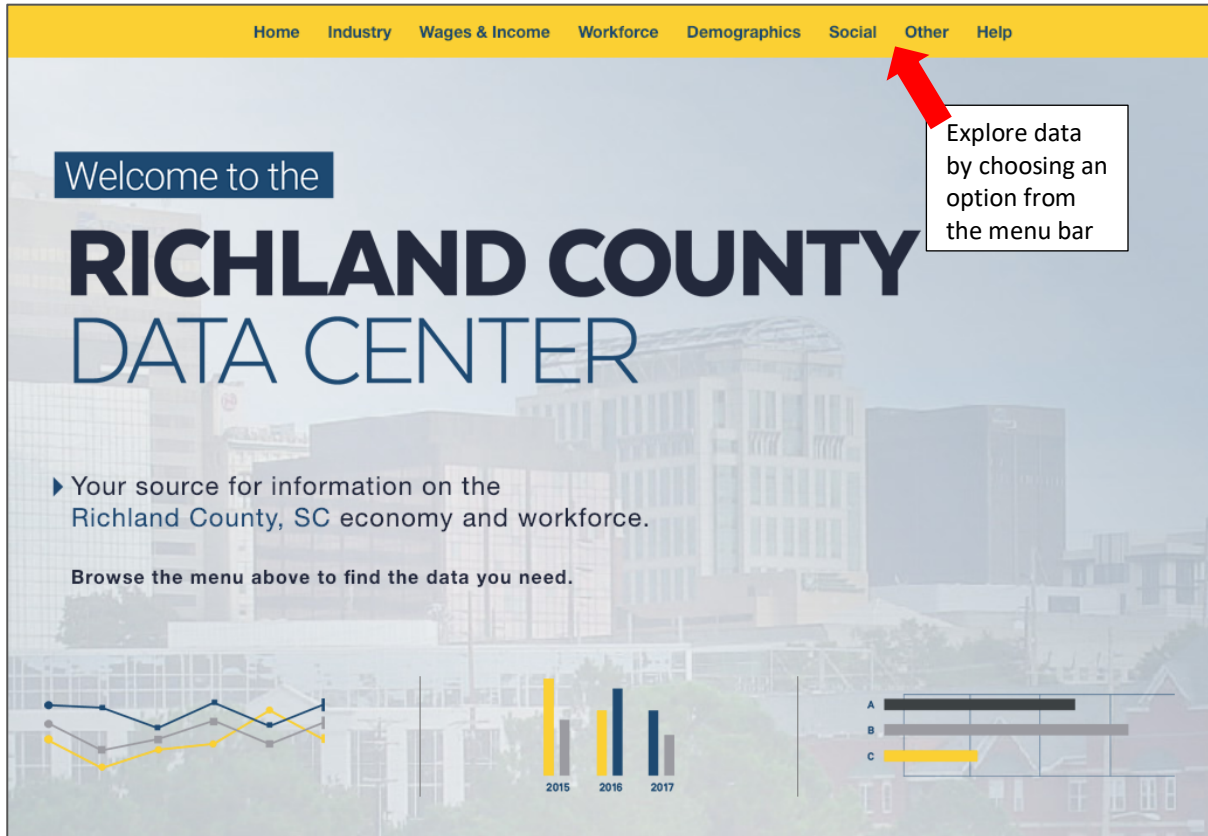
Home Industry Wages & Income Workforce Demographics Social Other Help

Explore data by choosing an option from the menu bar

Welcome to the

RICHLAND COUNTY
DATA CENTER

Your source for information on the Richland County, SC economy and workforce.

Browse the menu above to find the data you need.

2015 2016 2017

A
B
C